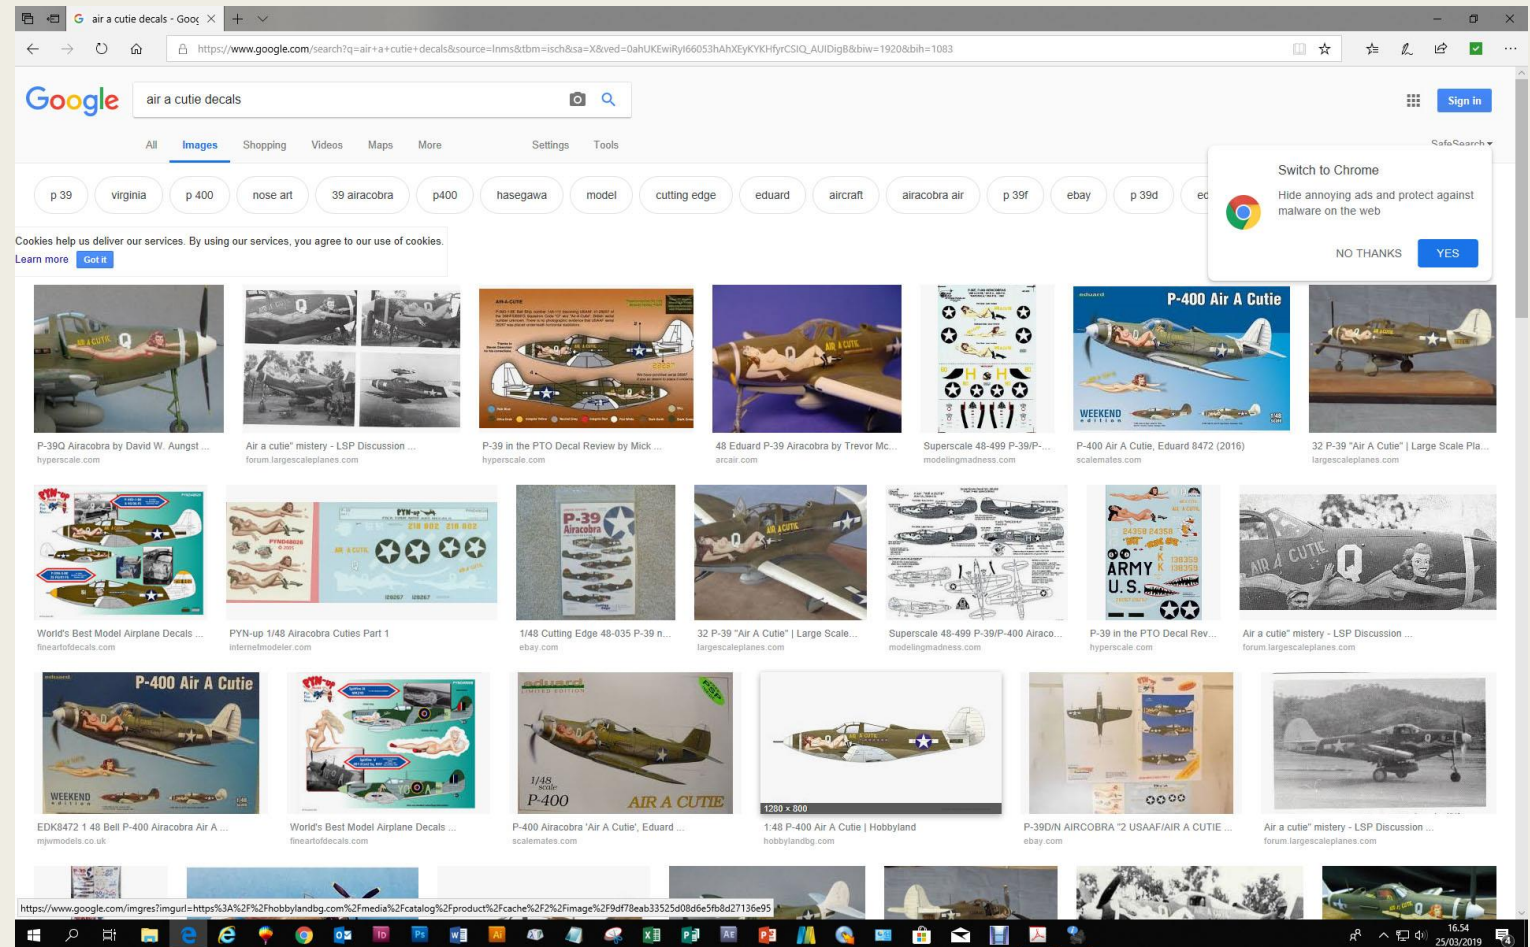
air a cutie decals - Goog

https://www.google.com/search?q=air+a+cutie+decals&source=lnms&tbm=isch&sa=X&ved=0ahUKEwiRyl66053hAhXEyKYKHfyrCSIQ_AUIDigB&biw=1920&bih=1083

Google

air a cutie decals

Sign in

All Images Shopping Videos Maps More Settings Tools SafeSearch

p 39 virginia p 400 nose art 39 airacobra p400 hasegawa model cutting edge eduard aircraft airacobra air p 39f ebay p 39d ed

Switch to Chrome

Hide annoying ads and protect against malware on the web

NO THANKS YES

Cookies help us deliver our services. By using our services, you agree to our use of cookies.

Learn more Got it

P-39Q Airacobra by David W. Aungst ... hyperscale.com

Air a cutie" mistery - LSP Discussion ... forum.largescaleplanes.com

P-39 in the PTO Decal Review by Mick ... hyperscale.com

48 Eduard P-39 Airacobra by Trevor Mc... arcair.com

Superscale 48-499 P-39/P-... modelingmadness.com

P-400 Air A Cutie

P-400 Air A Cutie, Eduard 8472 (2016) scalemates.com

32 P-39 "Air A Cutie" | Large Scale Pla... largescaleplanes.com

World's Best Model Airplane Decals ... fineartofdecals.com

PYN-up 1/48 Airacobra Cuties Part 1 internetmodeler.com

1/48 Cutting Edge 48-035 P-39 n... ebay.com

32 P-39 "Air A Cutie" | Large Scale... largescaleplanes.com

Superscale 48-499 P-39/P-400 Airaco... modelingmadness.com

ARMY U.S.

P-39 in the PTO Decal Rev... hyperscale.com

Air a cutie" mistery - LSP Discussion ... forum.largescaleplanes.com

P-400 Air A Cutie

EDK8472 1 48 Bell P-400 Airacobra Air A ... mjwmodels.co.uk

World's Best Model Airplane Decals ... fineartofdecals.com

1/48 scale P-400 AIR A CUTIE

P-400 Airacobra 'Air A Cutie', Eduard ... scalemates.com

1280 × 800

1:48 P-400 Air A Cutie | Hobbyland hobbylandbg.com

P-39D/N AIRCOBRA "2 USAAF/AIR A CUTIE ... ebay.com

Air a cutie" mistery - LSP Discussion ... forum.largescaleplanes.com

https://www.google.com/imgres?imgurl=https%3A%2F%2Fhobbylandbg.com%2Fmedia%2Fcatalog%2Fproduct%2Fcache%2F2%2Fimage%2F9df78eab33525d08d6e5fb8d27136e95

16.54
25/03/2019